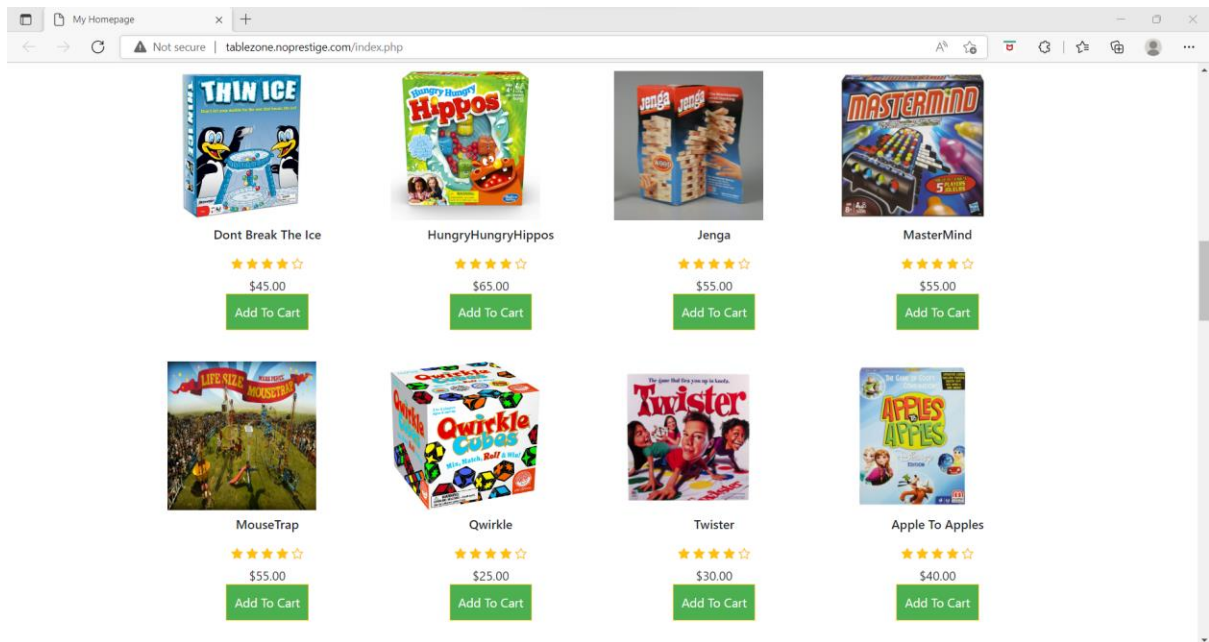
My Homepage

Not secure | tablezone.noprestige.com/index.php

THIN ICE

Hungry Hungry Hippos

Jenga

MASTERMIND

Dont Break The Ice
★★★★☆
$45.00
Add To Cart

HungryHungryHippos
★★★★☆
$65.00
Add To Cart

Jenga
★★★★☆
$55.00
Add To Cart

MasterMind
★★★★☆
$55.00
Add To Cart

LIFE SIZE MOUSETRAP

Qwirkle Cubes
Mix, Match, Roll & Win!

Twister

APPLES TO APPLES

MouseTrap
★★★★☆
$55.00
Add To Cart

Qwirkle
★★★★☆
$25.00
Add To Cart

Twister
★★★★☆
$30.00
Add To Cart

Apple To Apples
★★★★☆
$40.00
Add To Cart